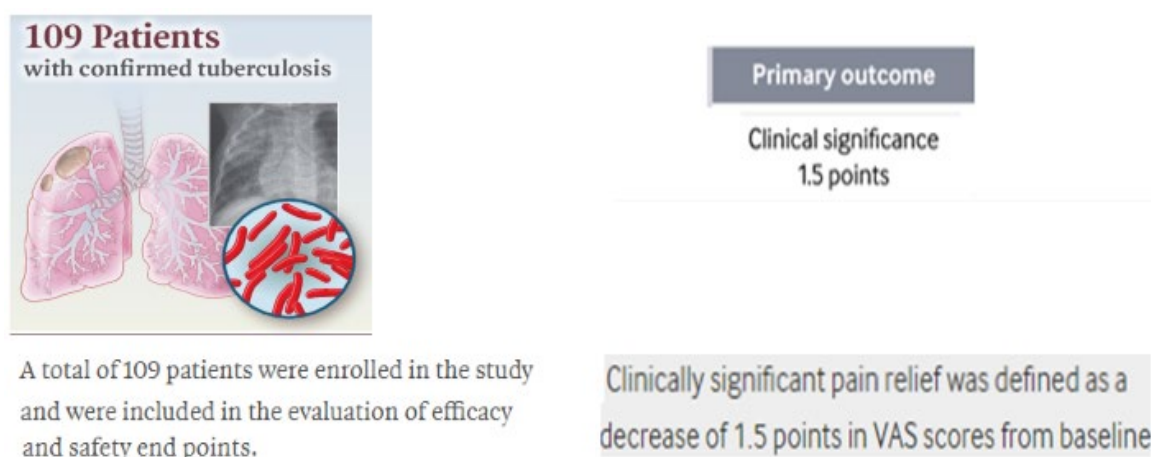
109 Patients
with confirmed tuberculosis

A total of 109 patients were enrolled in the study and were included in the evaluation of efficacy and safety end points.

Primary outcome

Clinical significance
1.5 points

Clinically significant pain relief was defined as a decrease of 1.5 points in VAS scores from baseline